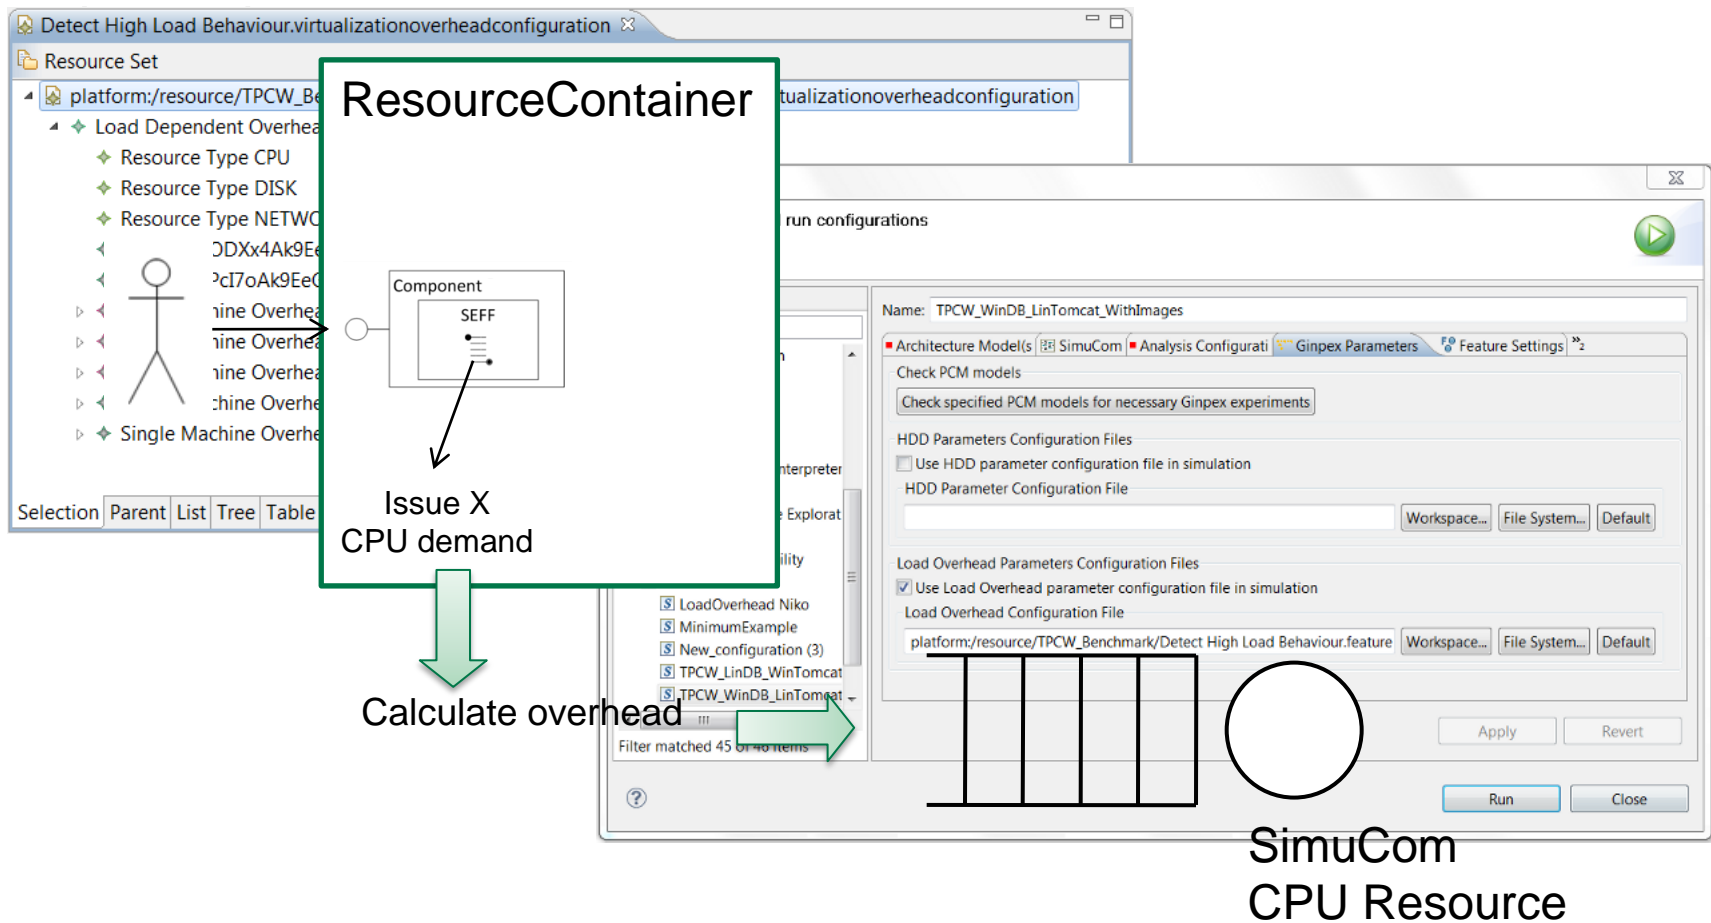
Detect High Load Behaviour.virtualizationoverheadconfiguration

Resource Set

platform:/resource/TPCW_Be tualizationoverheadconfiguration

Load Dependent Overhea

Resource Type CPU

Resource Type DISK

Resource Type NETWO

ODXx4Ak9E

PcI7oAk9Ee

nine Overhe

nine Overhe

nine Overhe

chine Overhe

Single Machine Overhe

Selection | Parent | List | Tree | Table

ResourceContainer

Component

SEFF

Issue X
CPU demand

Calculate overhead

run configurations

Name: TPCW_WinDB_LinTomcat_WithImages

Architecture Model(s | SimuCom | Analysis Configurati | Ginpex Parameters | Feature Settings | »2

Check PCM models

Check specified PCM models for necessary Ginpex experiments

HDD Parameters Configuration Files

Use HDD parameter configuration file in simulation

HDD Parameter Configuration File

Workspace... | File System... | Default

Load Overhead Parameters Configuration Files

Use Load Overhead parameter configuration file in simulation

Load Overhead Configuration File

platform:/resource/TPCW_Benchmark/Detect High Load Behaviour.feature | Workspace... | File System... | Default

Apply | Revert

nterpreter

Explorat

ility

LoadOverhead Niko

MinimumExample

New_configuration (3)

TPCW_LinDB_WinTomcat

TPCW_WinDB_LinTomcat

Filter matched 45 of 46 items

Run | Close

SimuCom
CPU Resource